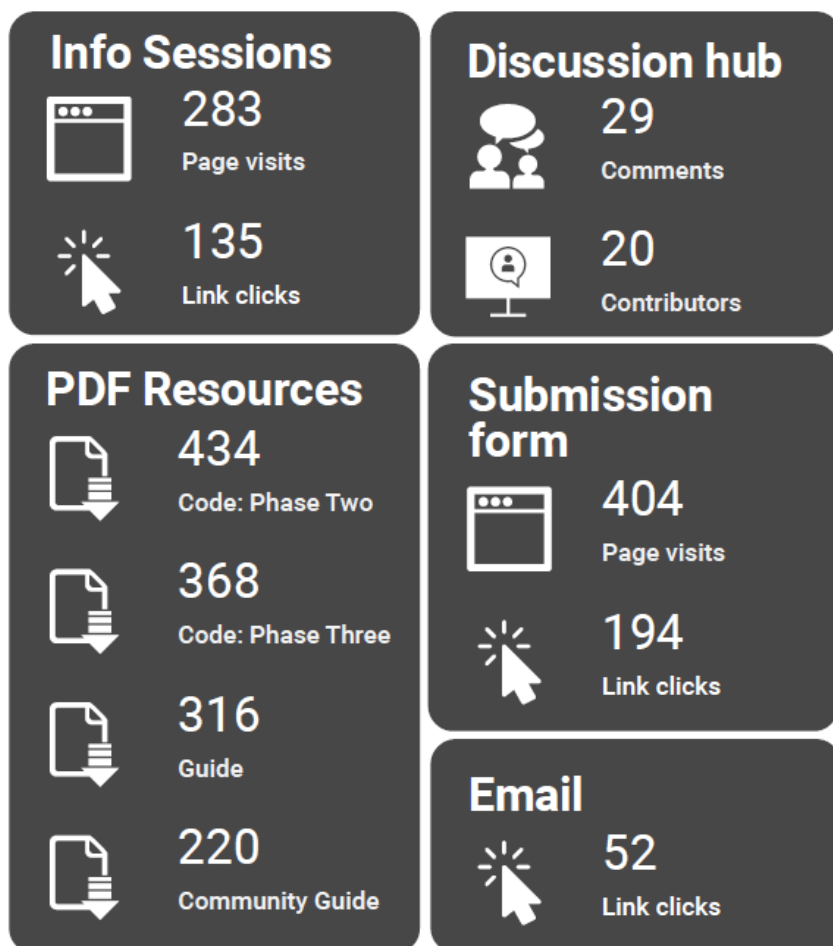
Info Sessions

283
Page visits

135
Link clicks

Discussion hub

29
Comments

20
Contributors

PDF Resources

434
Code: Phase Two

368
Code: Phase Three

316
Guide

220
Community Guide

Submission form

404
Page visits

194
Link clicks

Email

52
Link clicks